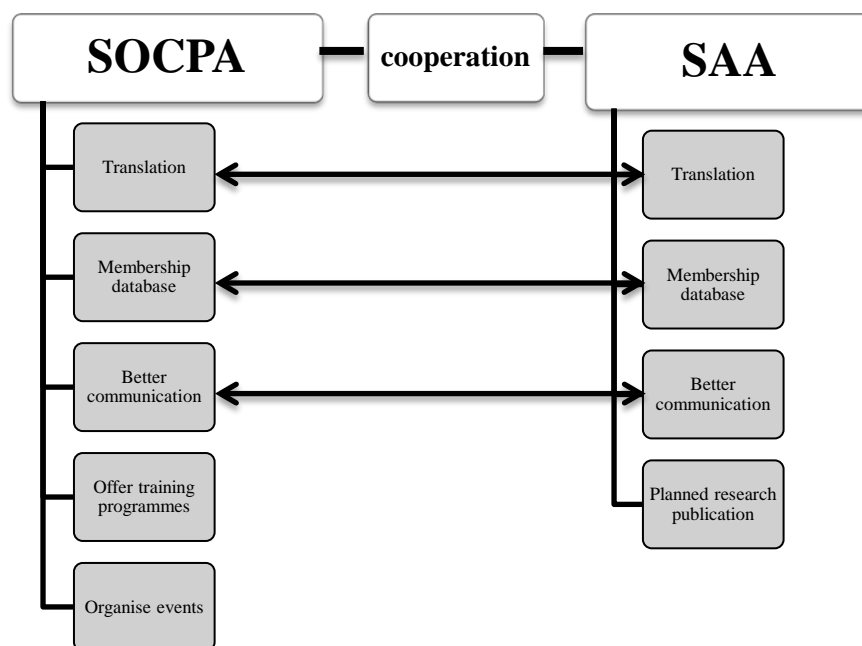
SOCPA

cooperation

SAA

Translation

Membership database

Better communication

Offer training programmes

Organise events

Translation

Membership database

Better communication

Planned research publication